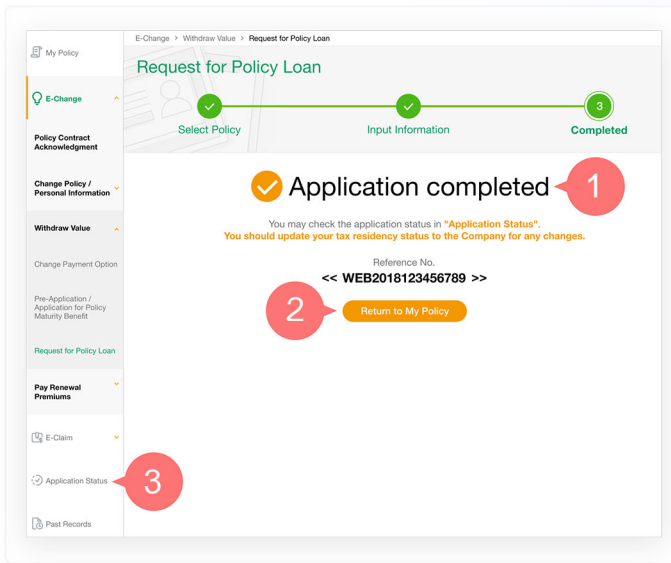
My Policy

E-Change

Policy Contract Acknowledgment

Change Policy / Personal Information

Withdraw Value

Change Payment Option

Pre-Application / Application for Policy Maturity Benefit

Request for Policy Loan

Pay Renewal Premiums

E-Claim

Application Status

Past Records

E-Change > Withdraw Value > Request for Policy Loan

Request for Policy Loan

Select Policy

Input Information

3

Completed

Application completed

1

You may check the application status in "Application Status".

You should update your tax residency status to the Company for any changes.

Reference No.

<< WEB2018123456789 >>

2

Return to My Policy

3